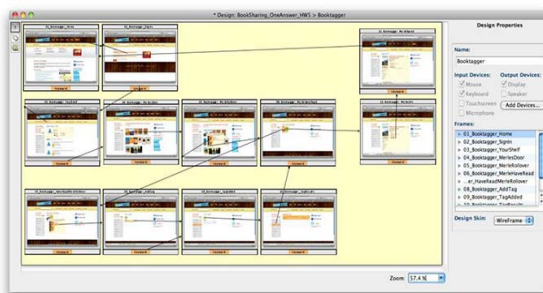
* Design: BookSharing_OneAnswer_HW5 > Booktagger

Design Properties

Name:

Booktagger

Input Devices:

Mouse

Keyboard

Touchscreen

Microphone

Output Devices:

Display

Speaker

Add Devices...

Frames:

01_Booktagger_Home

02_Booktagger_SignIn

03_Booktagger_YourShelf

04_Booktagger_MerlesDoor

05_Booktagger_MerleRollover

06_Booktagger_MerleHaveRead

...er_HaveReadMerleRollover

08_Booktagger_AddTag

09_Booktagger_TagAdded

Design Skin: WireFrame

Zoom: 57.4 %